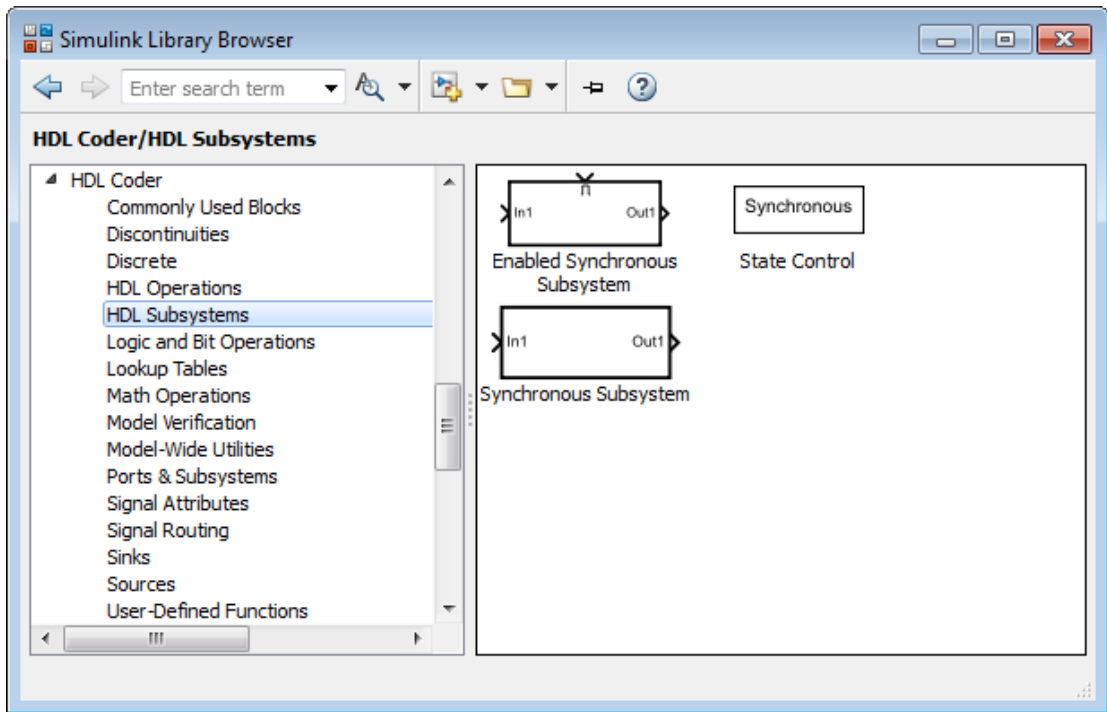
Simulink Library Browser

Enter search term

HDL Coder/HDL Subsystems

HDL Coder
Commonly Used Blocks
Discontinuities
Discrete
HDL Operations
HDL Subsystems
Logic and Bit Operations
Lookup Tables
Math Operations
Model Verification
Model-Wide Utilities
Ports & Subsystems
Signal Attributes
Signal Routing
Sinks
Sources
User-Defined Functions

In1 Out1
Enabled Synchronous Subsystem

Synchronous
State Control

In1 Out1
Synchronous Subsystem